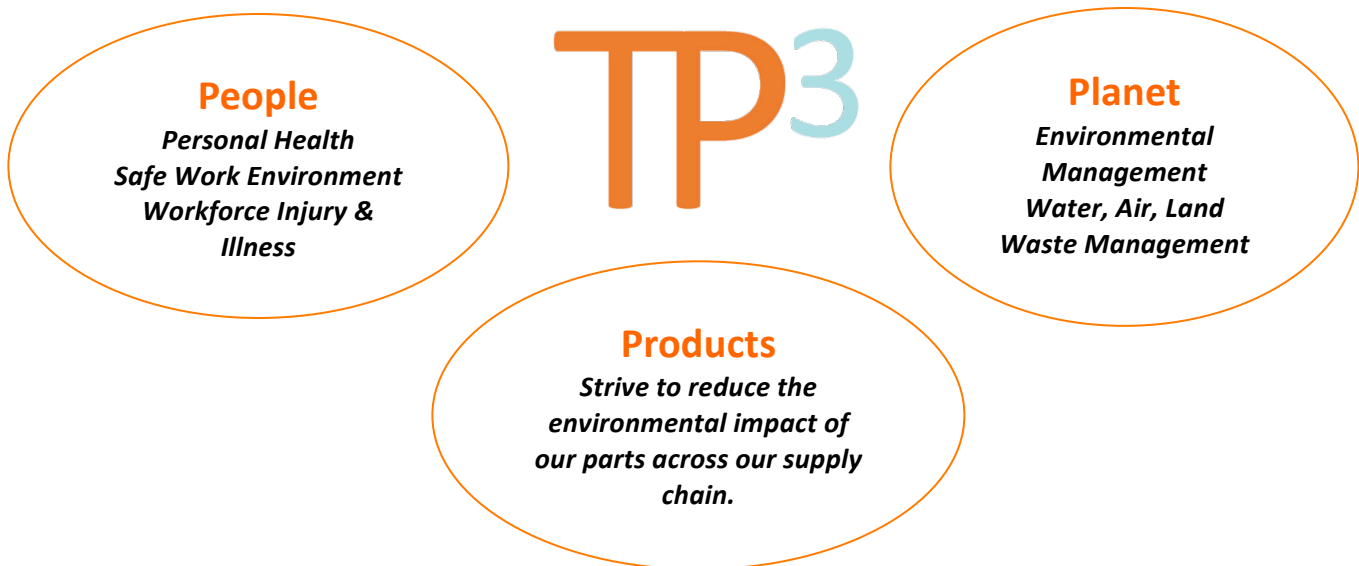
$TP^3$

People
Personal Health
Safe Work Environment
Workforce Injury & Illness

Planet
Environmental Management
Water, Air, Land
Waste Management

Products
Strive to reduce the environmental impact of our parts across our supply chain.